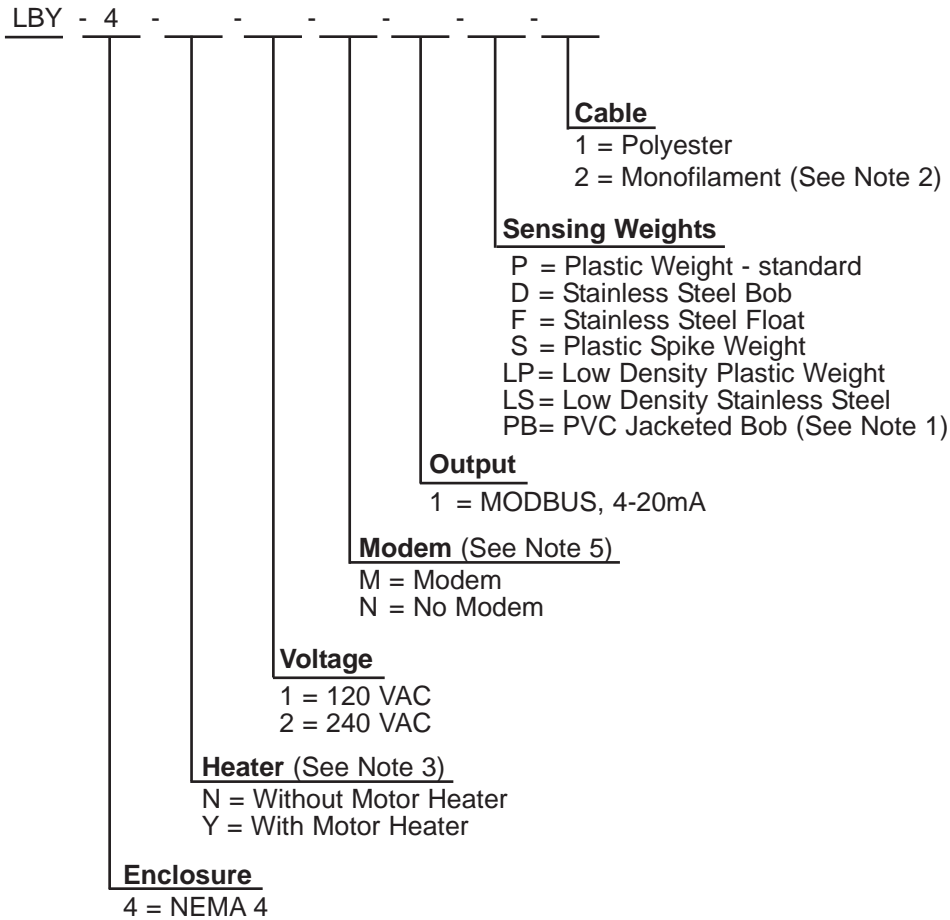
LBY - 4 - ___ - ___ - ___ - ___ - ___ - ___

**Cable**
1 = Polyester
2 = Monofilament (See Note 2)

**Sensing Weights**
P = Plastic Weight - standard
D = Stainless Steel Bob
F = Stainless Steel Float
S = Plastic Spike Weight
LP = Low Density Plastic Weight
LS = Low Density Stainless Steel
PB = PVC Jacketed Bob (See Note 1)

**Output**
1 = MODBUS, 4-20mA

**Modem** (See Note 5)
M = Modem
N = No Modem

**Voltage**
1 = 120 VAC
2 = 240 VAC

**Heater** (See Note 3)
N = Without Motor Heater
Y = With Motor Heater

**Enclosure**
4 = NEMA 4